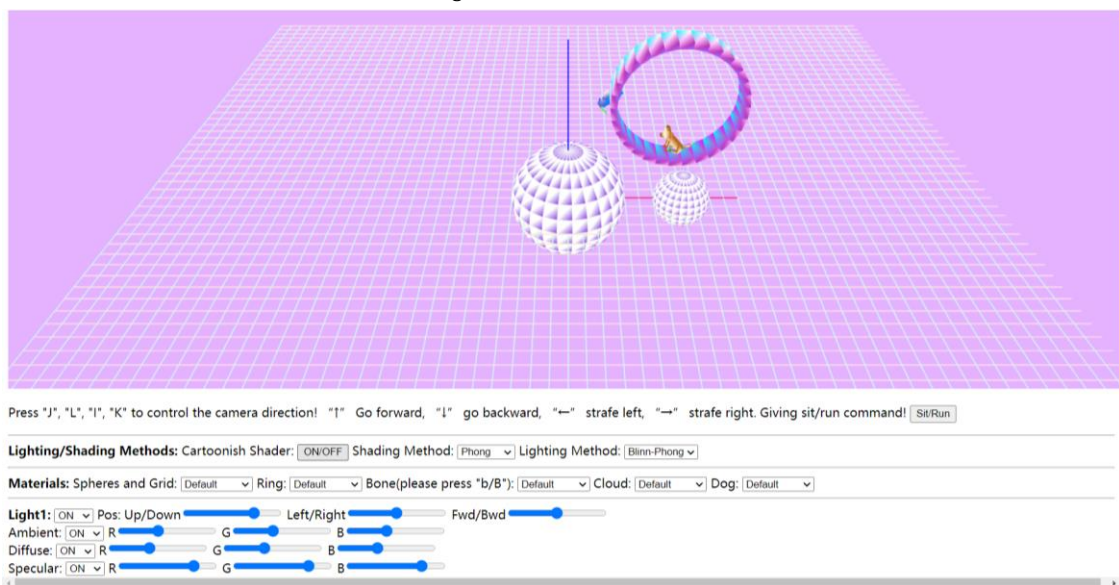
Press "J", "L", "I", "K" to control the camera direction! "↑" Go forward, "↓" go backward, "←" strafe left, "→" strafe right. Giving sit/run command! Sit/Run

Lighting/Shading Methods: Cartoonish Shader: ON/OFF Shading Method: Phong Lighting Method: Blinn-Phong

Materials: Spheres and Grid: Default Ring: Default Bone(please press "b/B"): Default Cloud: Default Dog: Default

Light1: ON Pos: Up/Down Left/Right Fwd/Bwd
Ambient: ON R G B
Diffuse: ON R G B
Specular: ON R G B